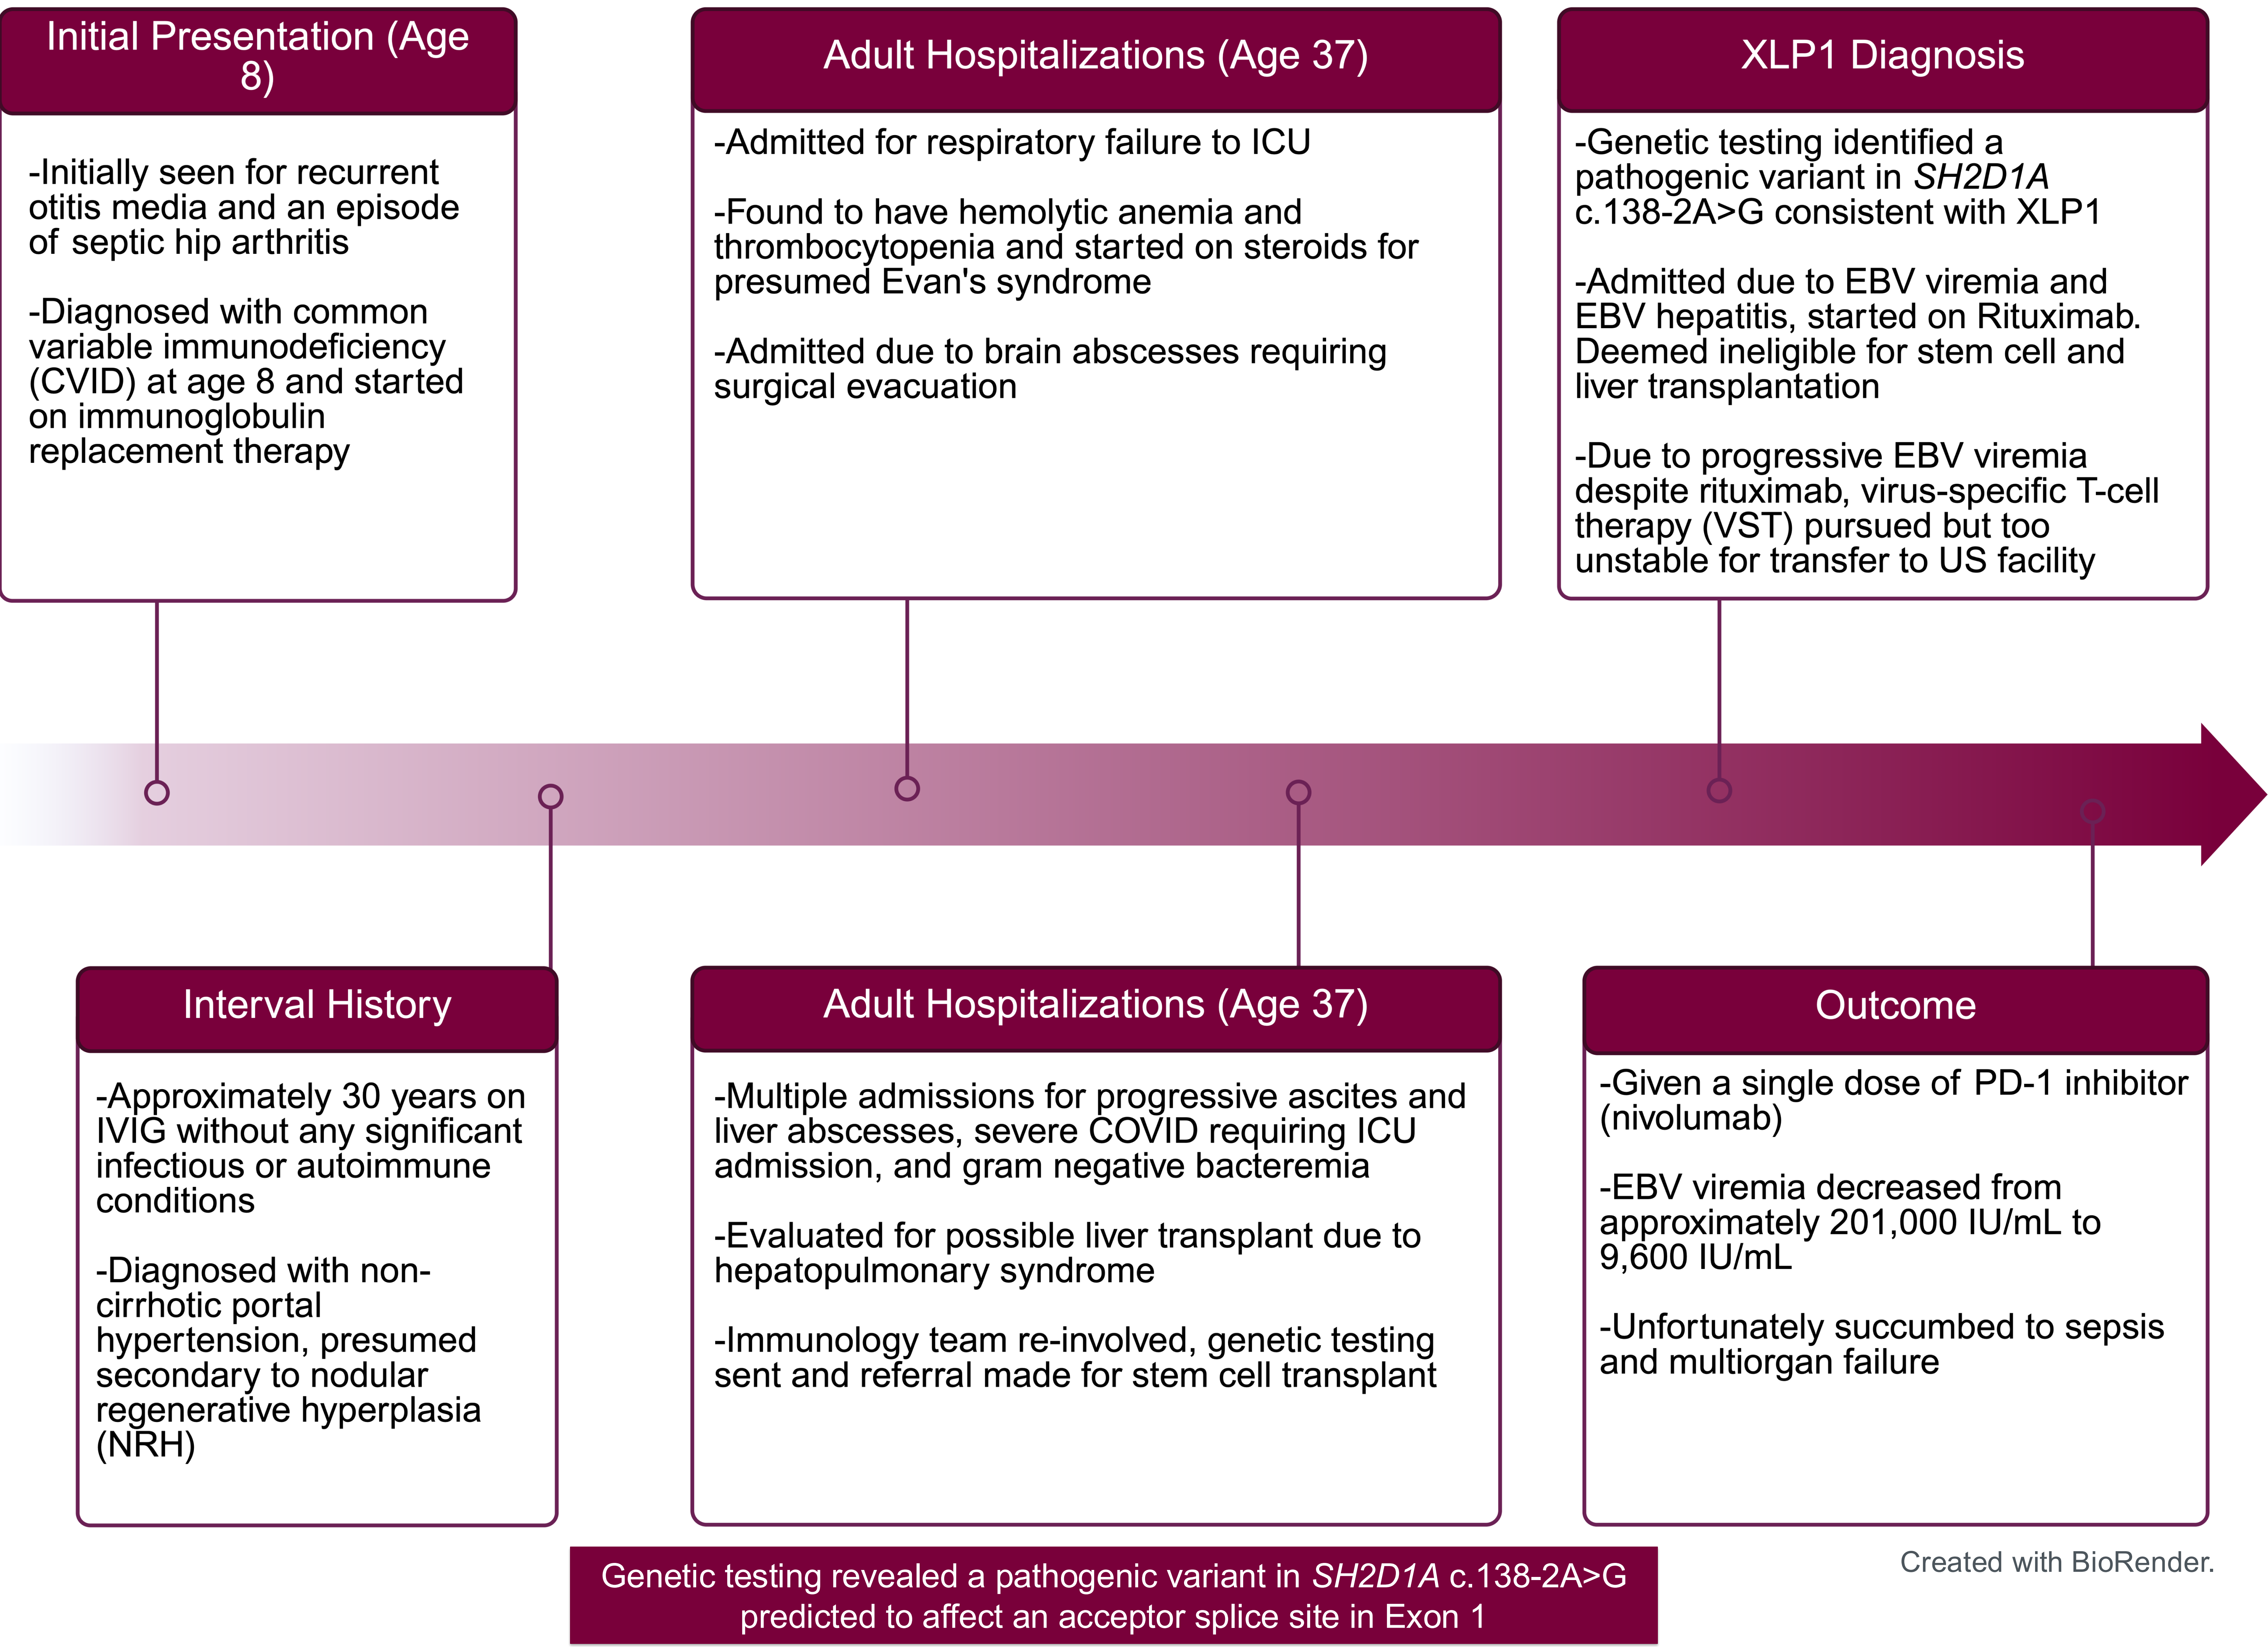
Initial Presentation (Age 8)

-Initially seen for recurrent otitis media and an episode of septic hip arthritis

-Diagnosed with common variable immunodeficiency (CVID) at age 8 and started on immunoglobulin replacement therapy

Adult Hospitalizations (Age 37)

-Admitted for respiratory failure to ICU

-Found to have hemolytic anemia and thrombocytopenia and started on steroids for presumed Evan's syndrome

-Admitted due to brain abscesses requiring surgical evacuation

XLP1 Diagnosis

-Genetic testing identified a pathogenic variant in *SH2D1A* c.138-2A>G consistent with XLP1

-Admitted due to EBV viremia and EBV hepatitis, started on Rituximab. Deemed ineligible for stem cell and liver transplantation

-Due to progressive EBV viremia despite rituximab, virus-specific T-cell therapy (VST) pursued but too unstable for transfer to US facility

Interval History

-Approximately 30 years on IVIG without any significant infectious or autoimmune conditions

-Diagnosed with non-cirrhotic portal hypertension, presumed secondary to nodular regenerative hyperplasia (NRH)

Adult Hospitalizations (Age 37)

-Multiple admissions for progressive ascites and liver abscesses, severe COVID requiring ICU admission, and gram negative bacteremia

-Evaluated for possible liver transplant due to hepatopulmonary syndrome

-Immunology team re-involved, genetic testing sent and referral made for stem cell transplant

Outcome

-Given a single dose of PD-1 inhibitor (nivolumab)

-EBV viremia decreased from approximately 201,000 IU/mL to 9,600 IU/mL

-Unfortunately succumbed to sepsis and multiorgan failure

Genetic testing revealed a pathogenic variant in *SH2D1A* c.138-2A>G predicted to affect an acceptor splice site in Exon 1

Created with BioRender.